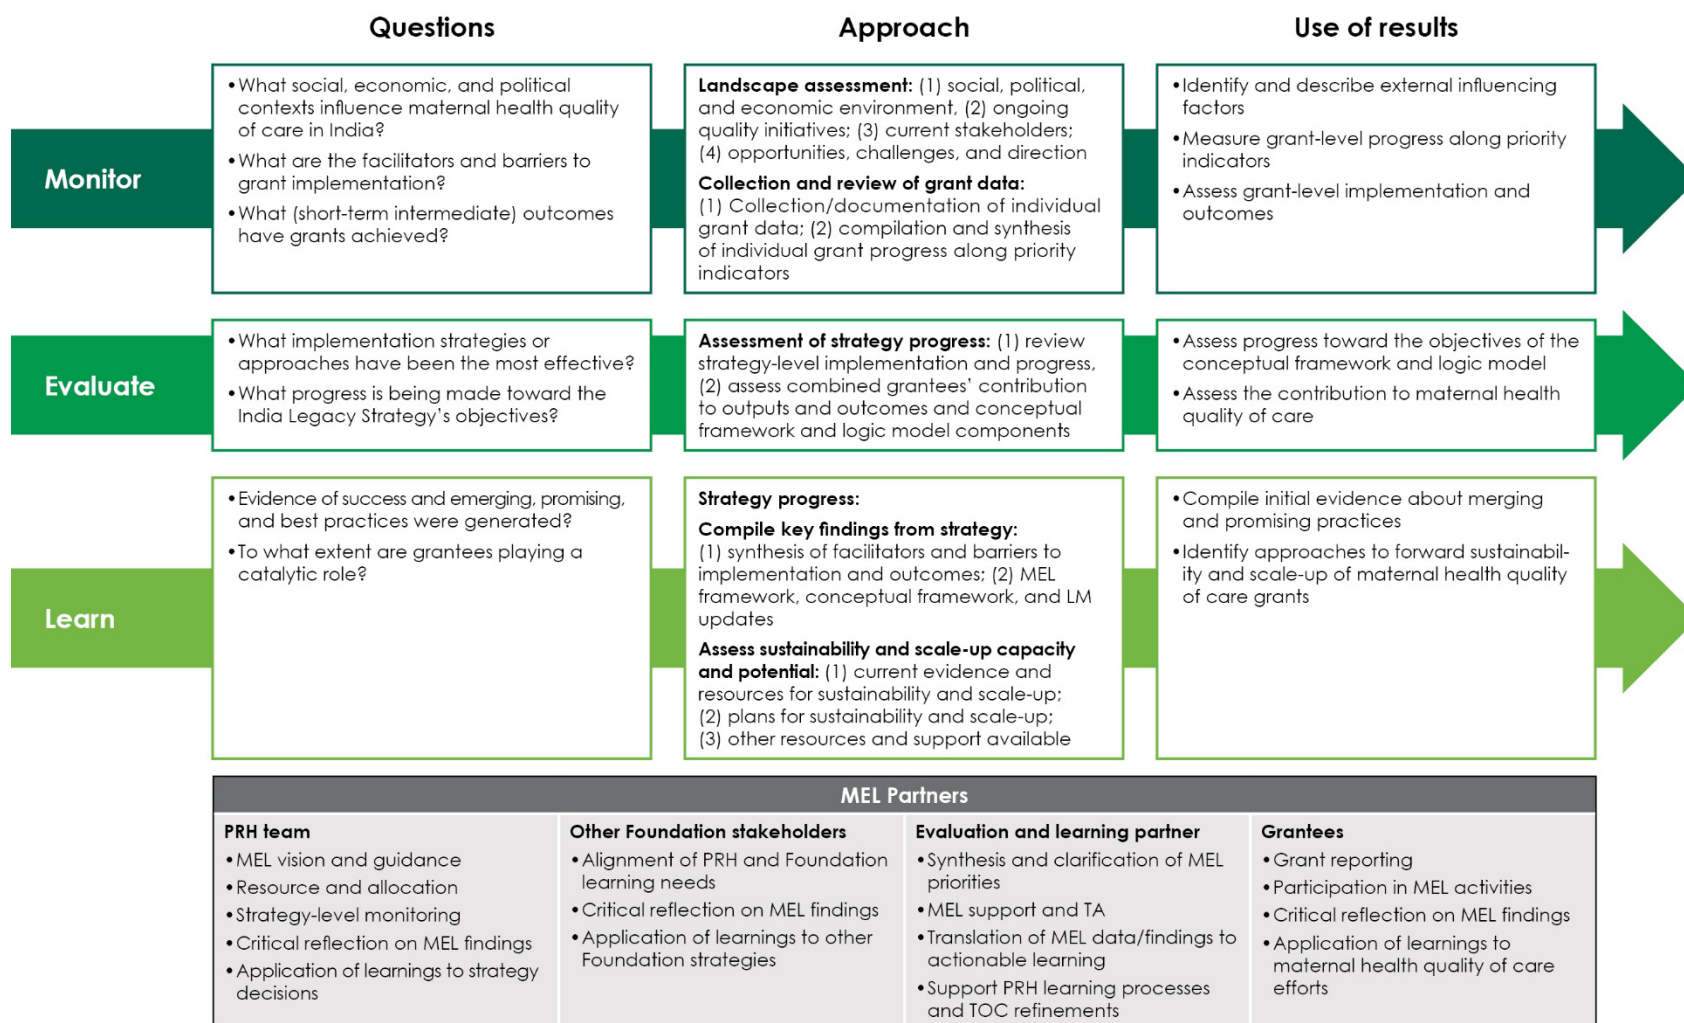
Questions

Approach

Use of results

Monitor

• What social, economic, and political contexts influence maternal health quality of care in India?
• What are the facilitators and barriers to grant implementation?
• What (short-term intermediate) outcomes have grants achieved?

**Landscape assessment:** (1) social, political, and economic environment, (2) ongoing quality initiatives; (3) current stakeholders; (4) opportunities, challenges, and direction

**Collection and review of grant data:** (1) Collection/documentation of individual grant data; (2) compilation and synthesis of individual grant progress along priority indicators

• Identify and describe external influencing factors
• Measure grant-level progress along priority indicators
• Assess grant-level implementation and outcomes

Evaluate

• What implementation strategies or approaches have been the most effective?
• What progress is being made toward the India Legacy Strategy's objectives?

**Assessment of strategy progress:** (1) review strategy-level implementation and progress, (2) assess combined grantees' contribution to outputs and outcomes and conceptual framework and logic model components

• Assess progress toward the objectives of the conceptual framework and logic model
• Assess the contribution to maternal health quality of care

Learn

• Evidence of success and emerging, promising, and best practices were generated?
• To what extent are grantees playing a catalytic role?

**Strategy progress:**

**Compile key findings from strategy:** (1) synthesis of facilitators and barriers to implementation and outcomes; (2) MEL framework, conceptual framework, and LM updates

**Assess sustainability and scale-up capacity and potential:** (1) current evidence and resources for sustainability and scale-up; (2) plans for sustainability and scale-up; (3) other resources and support available

• Compile initial evidence about merging and promising practices
• Identify approaches to forward sustainability and scale-up of maternal health quality of care grants

MEL Partners

**PRH team**
• MEL vision and guidance
• Resource and allocation
• Strategy-level monitoring
• Critical reflection on MEL findings
• Application of learnings to strategy decisions

**Other Foundation stakeholders**
• Alignment of PRH and Foundation learning needs
• Critical reflection on MEL findings
• Application of learnings to other Foundation strategies

**Evaluation and learning partner**
• Synthesis and clarification of MEL priorities
• MEL support and TA
• Translation of MEL data/findings to actionable learning
• Support PRH learning processes and TOC refinements

**Grantees**
• Grant reporting
• Participation in MEL activities
• Critical reflection on MEL findings
• Application of learnings to maternal health quality of care efforts